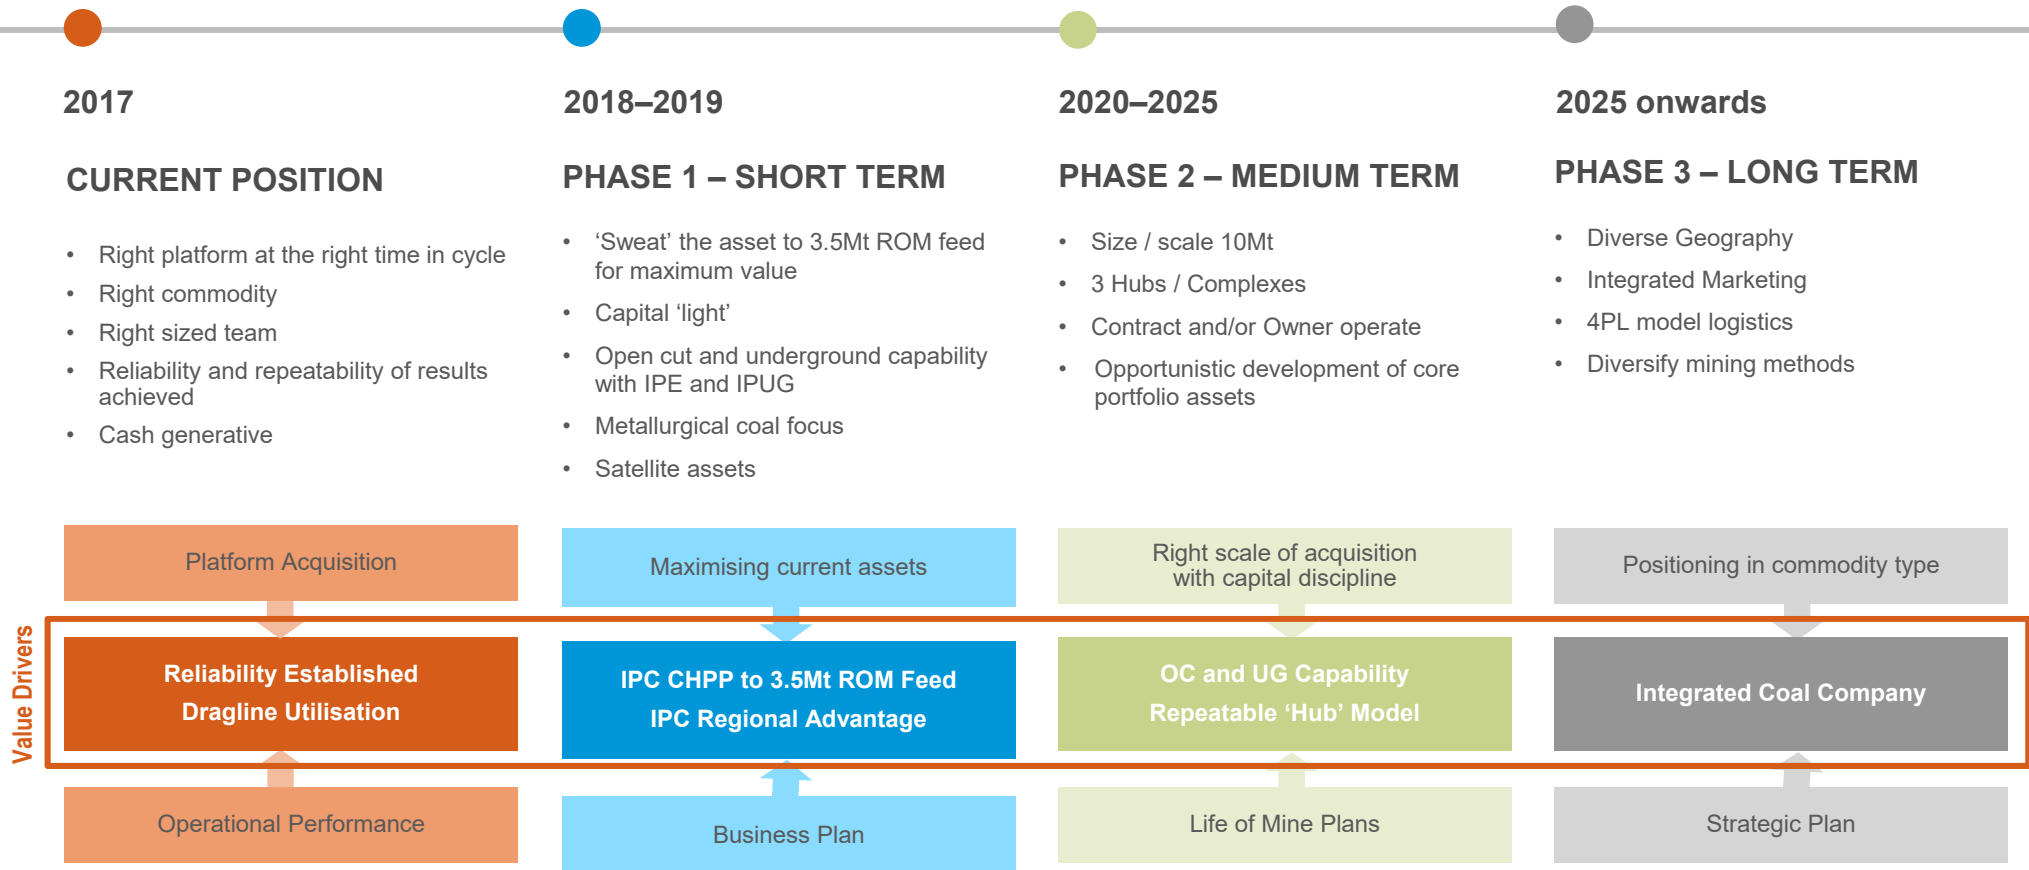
2017

CURRENT POSITION

- Right platform at the right time in cycle
- Right commodity
- Right sized team
- Reliability and repeatability of results achieved
- Cash generative

2018–2019

PHASE 1 – SHORT TERM

- 'Sweat' the asset to 3.5Mt ROM feed for maximum value
- Capital 'light'
- Open cut and underground capability with IPE and IPUG
- Metallurgical coal focus
- Satellite assets

2020–2025

PHASE 2 – MEDIUM TERM

- Size / scale 10Mt
- 3 Hubs / Complexes
- Contract and/or Owner operate
- Opportunistic development of core portfolio assets

2025 onwards

PHASE 3 – LONG TERM

- Diverse Geography
- Integrated Marketing
- 4PL model logistics
- Diversify mining methods

Value Drivers

Platform Acquisition

Reliability Established
Dragline Utilisation

Operational Performance

Maximising current assets

IPC CHPP to 3.5Mt ROM Feed
IPC Regional Advantage

Business Plan

Right scale of acquisition with capital discipline

OC and UG Capability
Repeatable 'Hub' Model

Life of Mine Plans

Positioning in commodity type

Integrated Coal Company

Strategic Plan